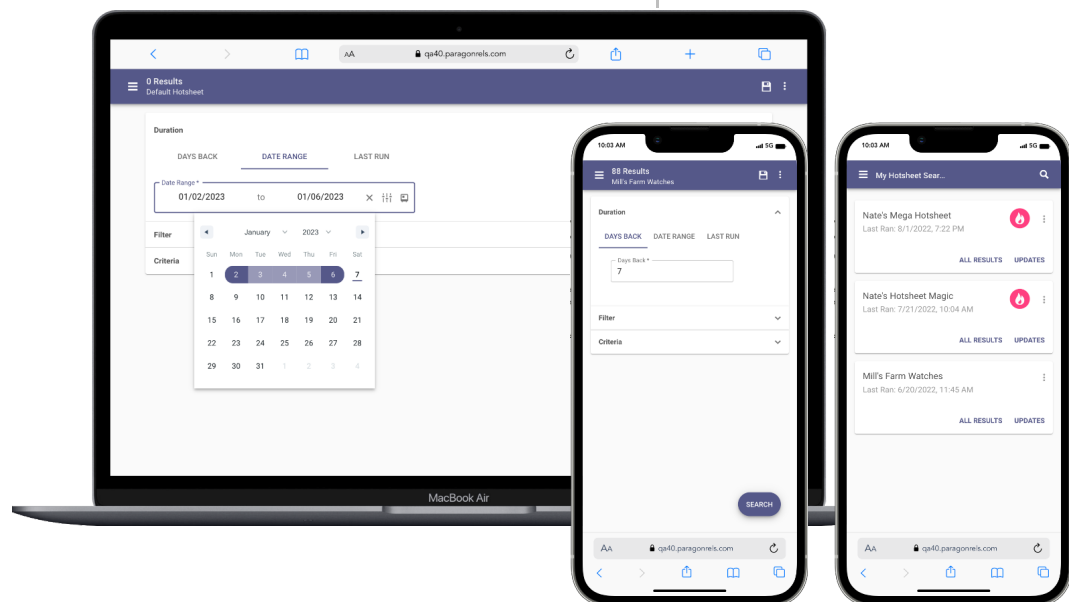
AA qa40.paragonrels.com

0 Results
Default Hotsheet

Duration

DAYS BACK DATE RANGE LAST RUN

Date Range *
01/02/2023 to 01/06/2023

Filter

Criteria

January 2023

| Sun | Mon | Tue | Wed | Thu | Fri | Sat |
|---|---|---|---|---|---|---|
| 1 | 2 | 3 | 4 | 5 | 6 | 7 |
| 8 | 9 | 10 | 11 | 12 | 13 | 14 |
| 15 | 16 | 17 | 18 | 19 | 20 | 21 |
| 22 | 23 | 24 | 25 | 26 | 27 | 28 |
| 29 | 30 | 31 | 1 | 2 | 3 | 4 |

MacBook Air

10:03 AM 5G

88 Results
Mill's Farm Watches

Duration

DAYS BACK DATE RANGE LAST RUN

Days Back *
7

Filter

Criteria

SEARCH

AA qa40.paragonrels.com

10:03 AM 5G

My Hotsheet Sear...

Nate's Mega Hotsheet
Last Ran: 8/1/2022, 7:22 PM
ALL RESULTS UPDATES

Nate's Hotsheet Magic
Last Ran: 7/21/2022, 10:04 AM
ALL RESULTS UPDATES

Mill's Farm Watches
Last Ran: 6/20/2022, 11:45 AM
ALL RESULTS UPDATES

AA qa40.paragonrels.com